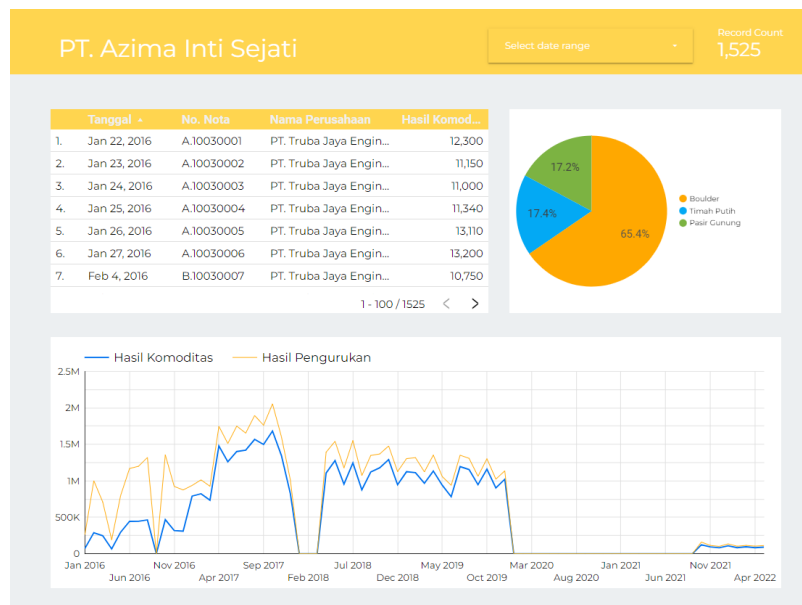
PT. Azima Inti Sejati

Select date range

Record Count
1,525

| | Tanggal ▲ | No. Nota | Nama Perusahaan | Hasil Komod... |
|---|---|---|---|---|
| 1. | Jan 22, 2016 | A.10030001 | PT. Truba Jaya Engin... | 12,300 |
| 2. | Jan 23, 2016 | A.10030002 | PT. Truba Jaya Engin... | 11,150 |
| 3. | Jan 24, 2016 | A.10030003 | PT. Truba Jaya Engin... | 11,000 |
| 4. | Jan 25, 2016 | A.10030004 | PT. Truba Jaya Engin... | 11,340 |
| 5. | Jan 26, 2016 | A.10030005 | PT. Truba Jaya Engin... | 13,110 |
| 6. | Jan 27, 2016 | A.10030006 | PT. Truba Jaya Engin... | 13,200 |
| 7. | Feb 4, 2016 | B.10030007 | PT. Truba Jaya Engin... | 10,750 |

1 - 100 / 1525

17.2%
17.4%
65.4%
Boulder
Timah Putih
Pasir Gunung

Hasil Komoditas
Hasil Pengurukan

2.5M
2M
1.5M
1M
500K
0

Jan 2016
Jun 2016
Nov 2016
Apr 2017
Sep 2017
Feb 2018
Jul 2018
Dec 2018
May 2019
Oct 2019
Mar 2020
Aug 2020
Jan 2021
Jun 2021
Nov 2021
Apr 2022